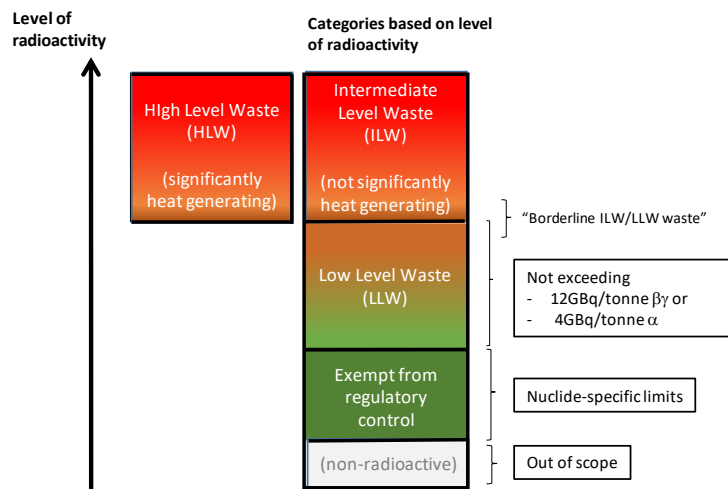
Level of radioactivity

Categories based on level of radioactivity

HIgh Level Waste (HLW)

(significantly heat generating)

Intermediate Level Waste (ILW)

(not significantly heat generating)

"Borderline ILW/LLW waste"

Low Level Waste (LLW)

Not exceeding
- 12GBq/tonne $\beta\gamma$ or
- 4GBq/tonne $\alpha$

Exempt from regulatory control

Nuclide-specific limits

(non-radioactive)

Out of scope